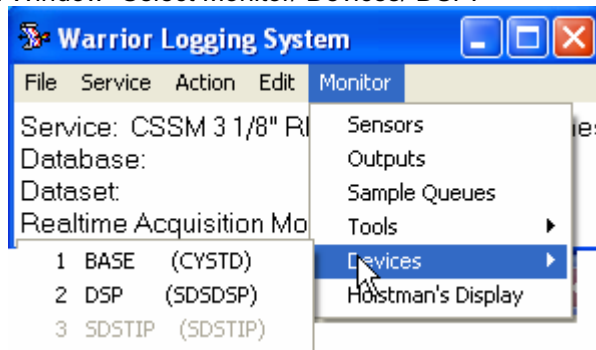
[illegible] Window - Select Monitor/ Devices/ DSP

Warrior Logging System

File Service Action Edit Monitor

Service: CSSM 3 1/8" R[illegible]
Database:
Dataset:
Realtime Acquisition Mo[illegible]

Sensors
Outputs
Sample Queues
Tools
Devices
Hoistman's Display

1 BASE (CYSTD)
2 DSP (SDSDSP)
3 SDSTIP (SDSTIP)